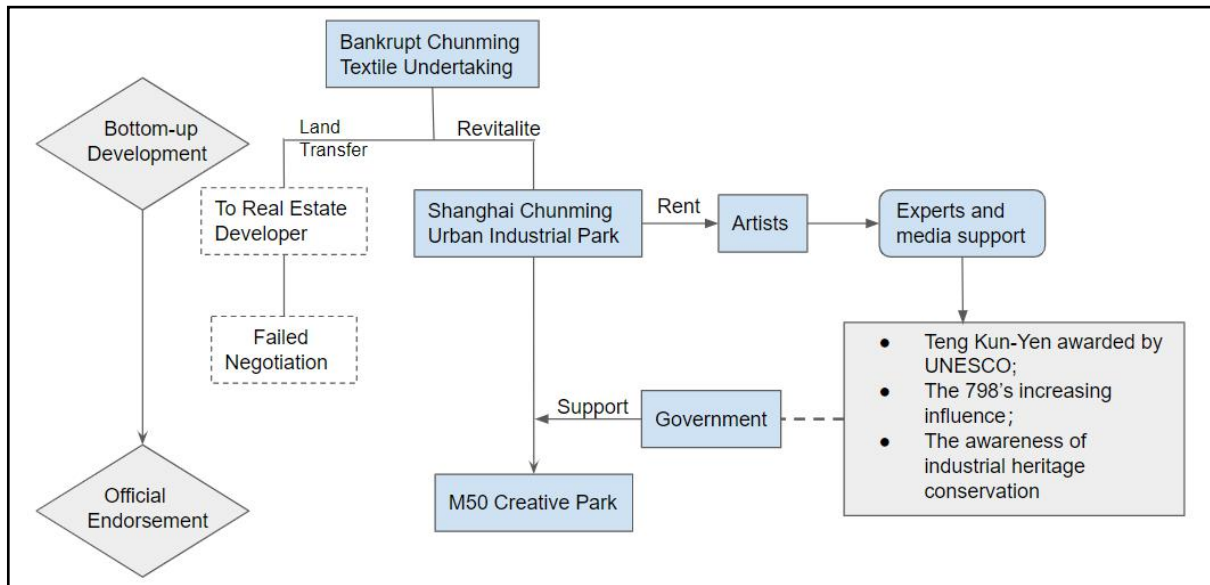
Bankrupt Chunming Textile Undertaking

Bottom-up Development

Land Transfer

Revitalite

To Real Estate Developer

Shanghai Chunming Urban Industrial Park

Rent

Artists

Experts and media support

Failed Negotiation

- Teng Kun-Yen awarded by UNESCO;
- The 798's increasing influence;
- The awareness of industrial heritage conservation

Support

Government

M50 Creative Park

Official Endorsement